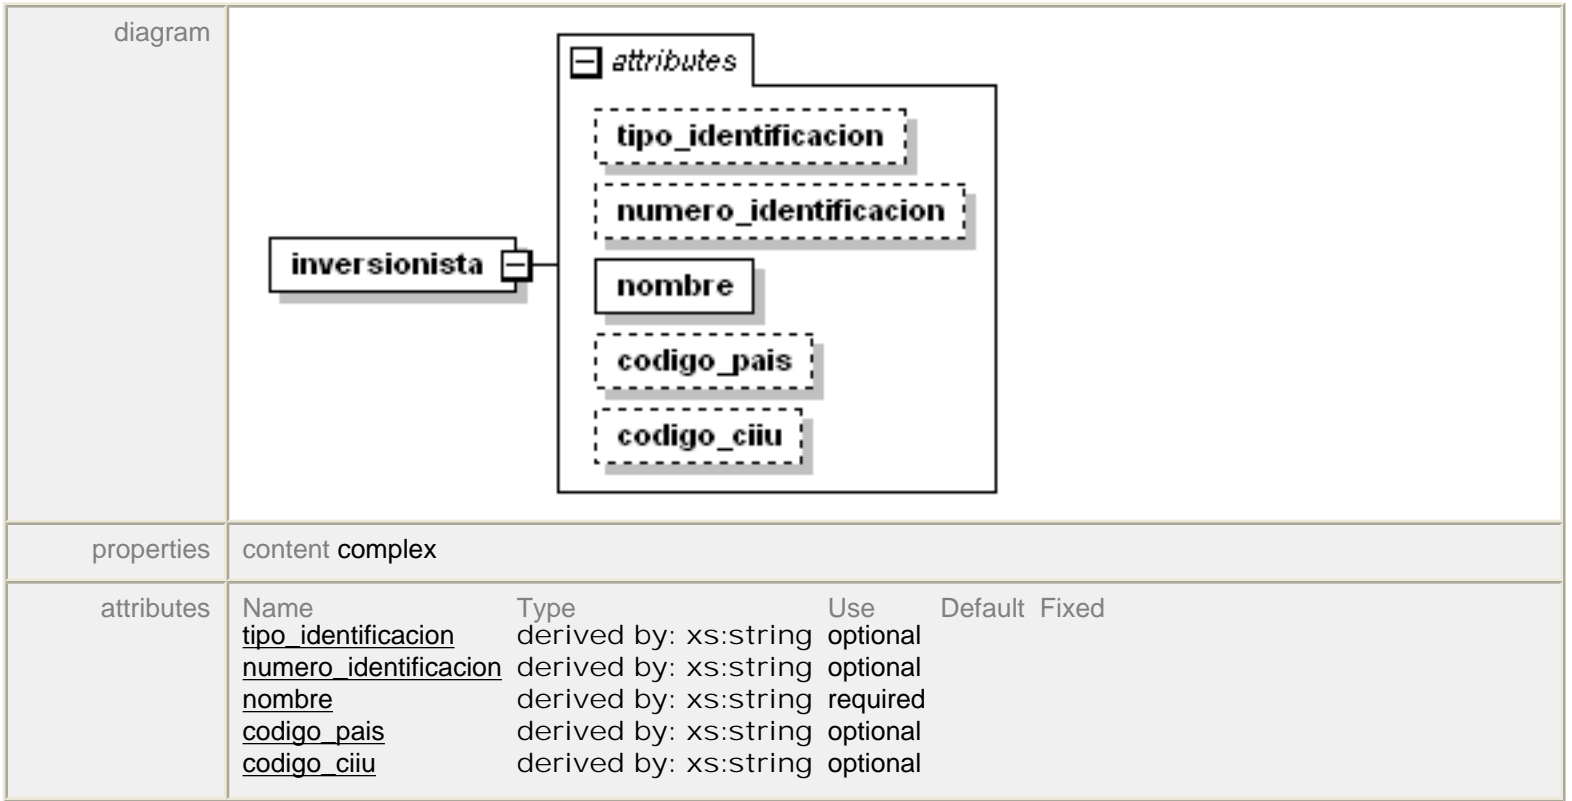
| diagram | attributes<br>tipo_identificacion<br>numero_identificacion<br>nombre<br>codigo_pais<br>codigo_ciiu<br>inversionista |
|---|---|
| properties | content complex |
| attributes | see below |

| Name | Type | Use | Default | Fixed |
|---|---|---|---|---|
| tipo_identificacion | derived by: xs:string | optional | | |
| numero_identificacion | derived by: xs:string | optional | | |
| nombre | derived by: xs:string | required | | |
| codigo_pais | derived by: xs:string | optional | | |
| codigo_ciiu | derived by: xs:string | optional | | |